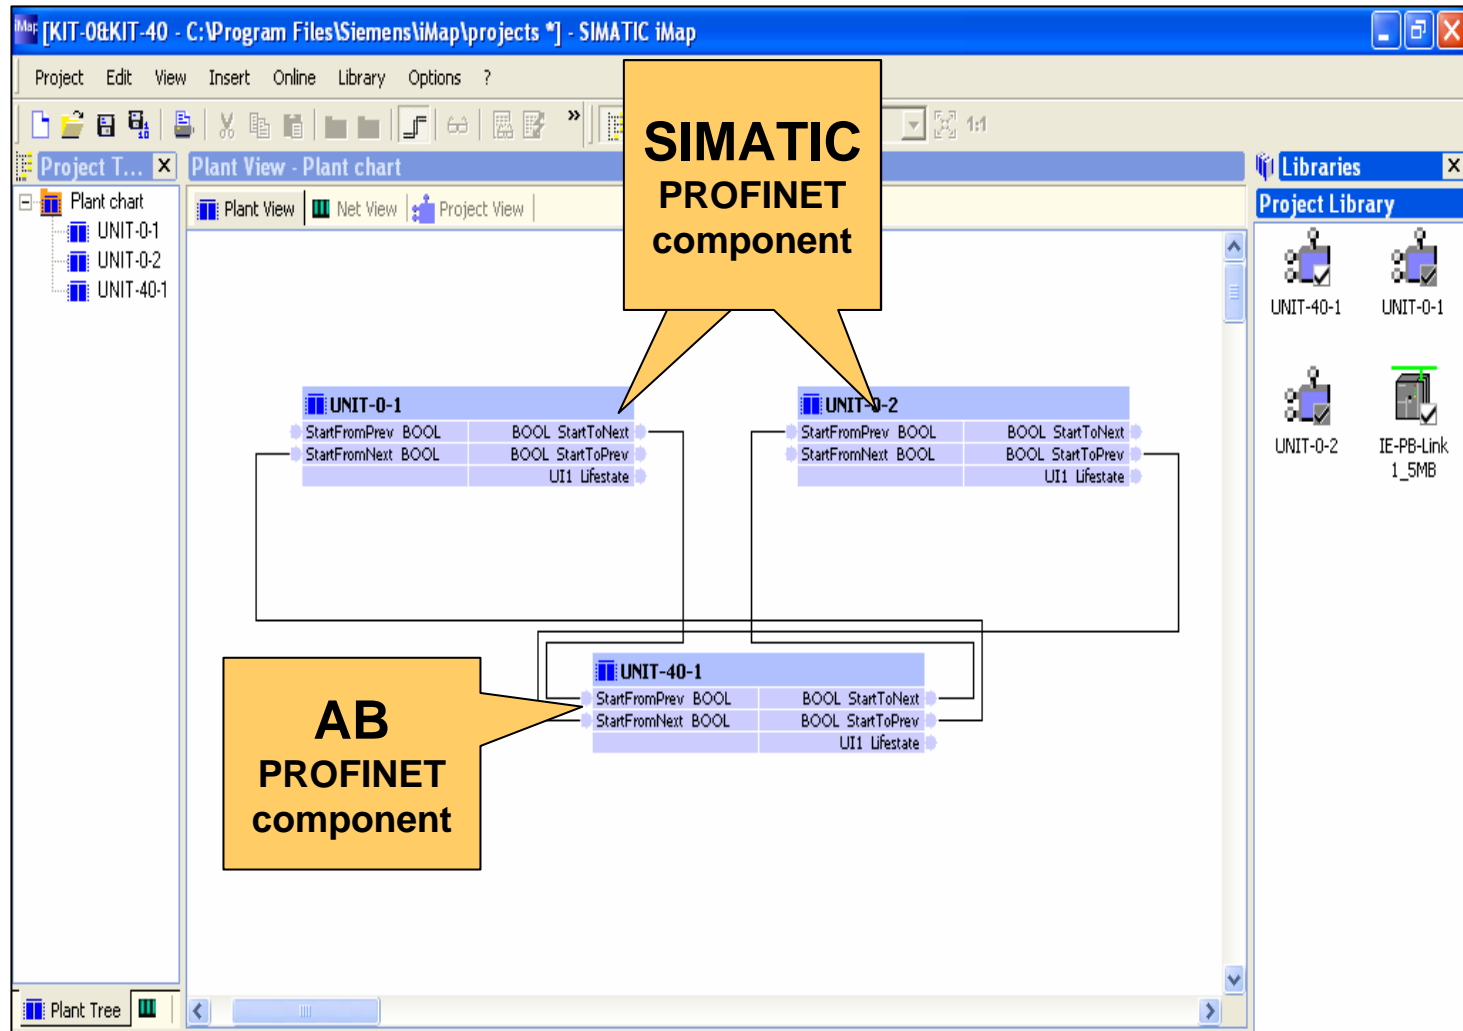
[KIT-0&KIT-40 - C:\Program Files\Siemens\iMap\projects *] - SIMATIC iMap

Project Edit View Insert Online Library Options ?

1:1

Project T...

Plant chart
UNIT-0-1
UNIT-0-2
UNIT-40-1

Plant View - Plant chart

Plant View | Net View | Project View

SIMATIC PROFINET component

UNIT-0-1
StartFromPrev BOOL | BOOL StartToNext
StartFromNext BOOL | BOOL StartToPrev
UI1 Lifestate

UNIT-0-2
StartFromPrev BOOL | BOOL StartToNext
StartFromNext BOOL | BOOL StartToPrev
UI1 Lifestate

UNIT-40-1
StartFromPrev BOOL | BOOL StartToNext
StartFromNext BOOL | BOOL StartToPrev
UI1 Lifestate

AB PROFINET component

Libraries

Project Library

UNIT-40-1
UNIT-0-1
UNIT-0-2
IE-PB-Link 1_5MB

Plant Tree